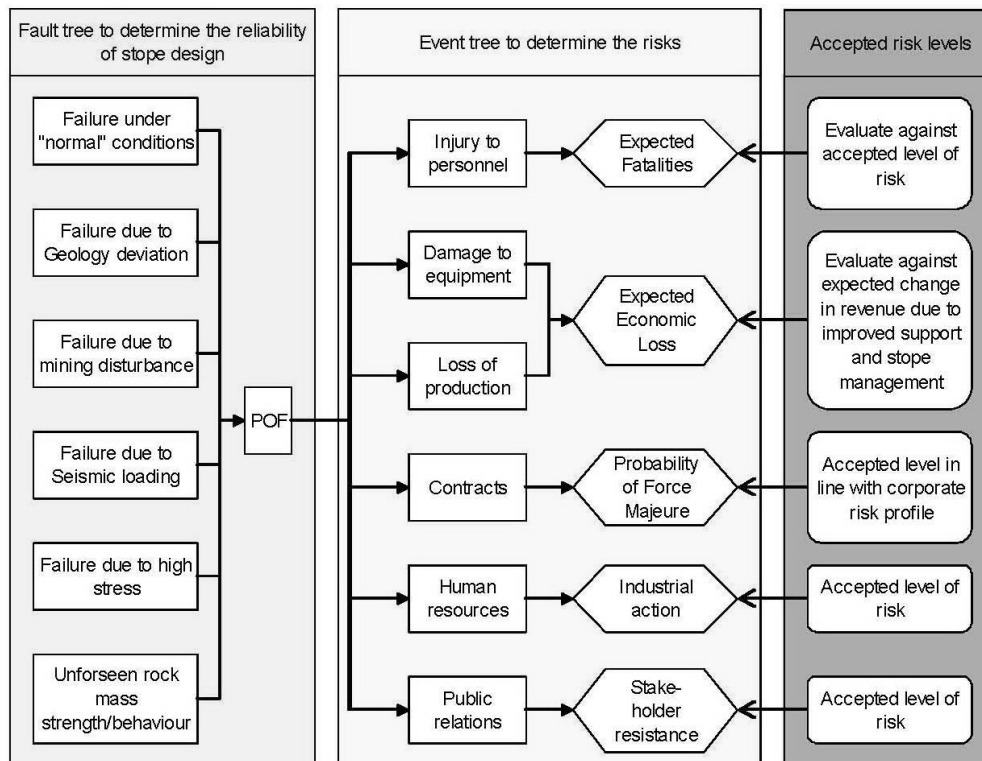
Fault tree to determine the reliability of stope design

Failure under "normal" conditions

Failure due to Geology deviation

Failure due to mining disturbance

Failure due to Seismic loading

Failure due to high stress

Unforseen rock mass strength/behaviour

POF

Event tree to determine the risks

Injury to personnel

Expected Fatalities

Damage to equipment

Loss of production

Expected Economic Loss

Contracts

Probability of Force Majeure

Human resources

Industrial action

Public relations

Stake-holder resistance

Accepted risk levels

Evaluate against accepted level of risk

Evaluate against expected change in revenue due to improved support and stope management

Accepted level in line with corporate risk profile

Accepted level of risk

Accepted level of risk